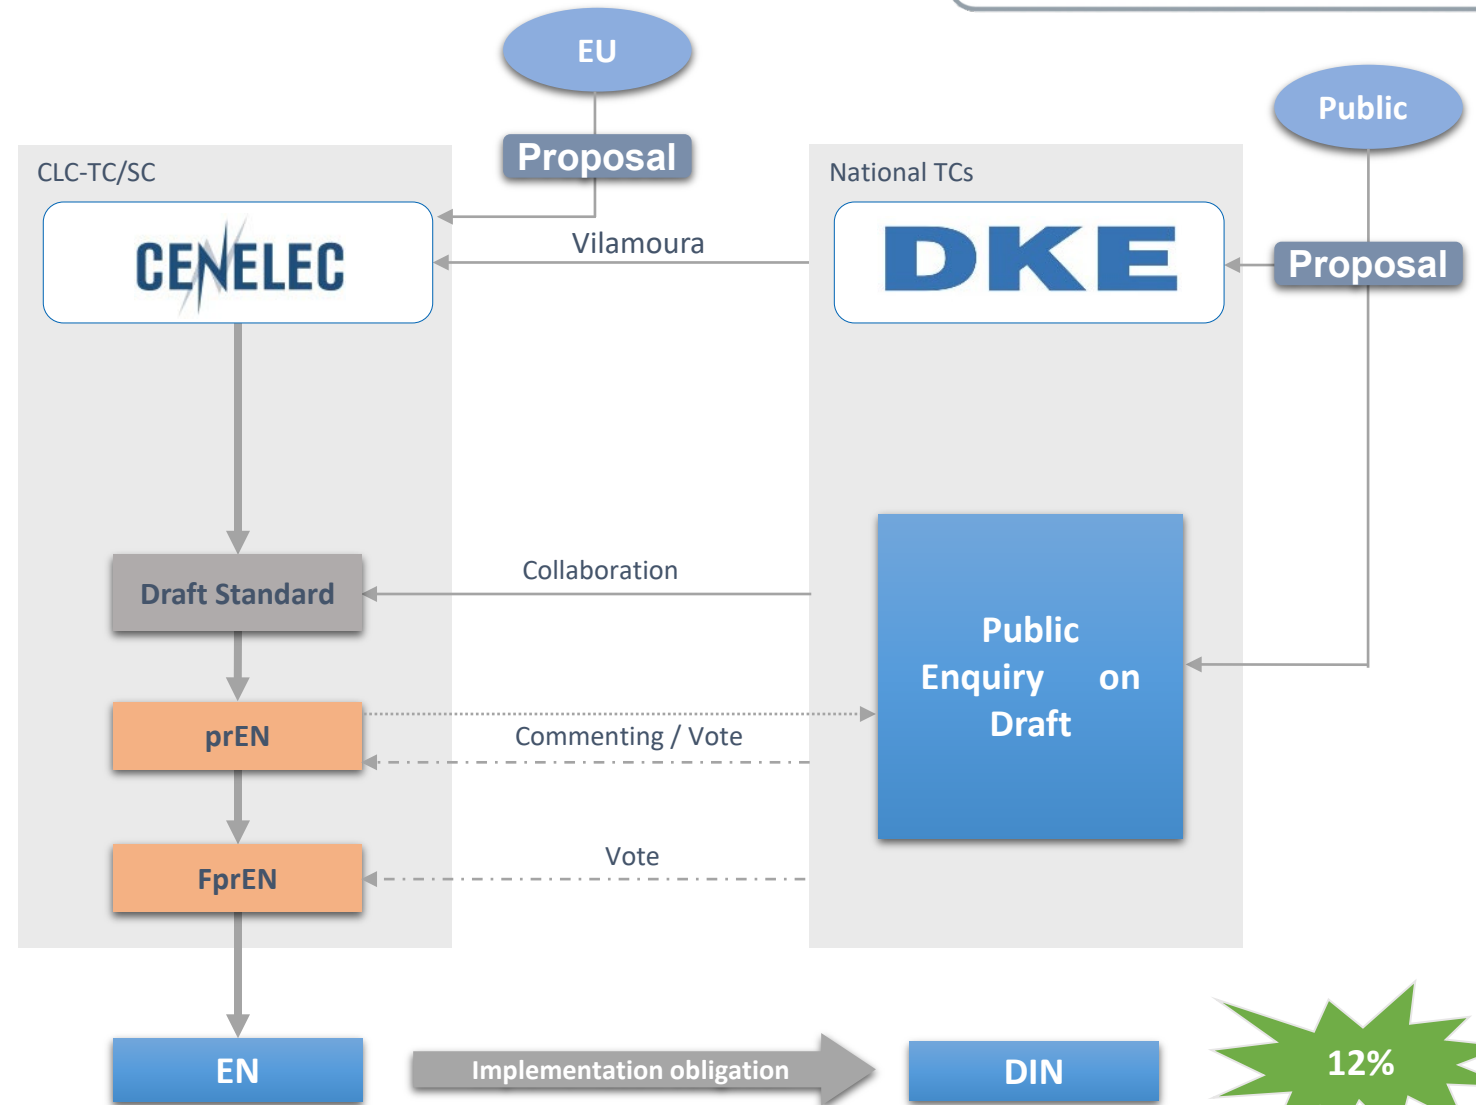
EU

Proposal

CLC-TC/SC

CENELEC

Vilamoura

National TCs

DKE

Public

Proposal

Draft Standard

Collaboration

Public Enquiry on Draft

prEN

Commenting / Vote

FprEN

Vote

EN

Implementation obligation

DIN

12%